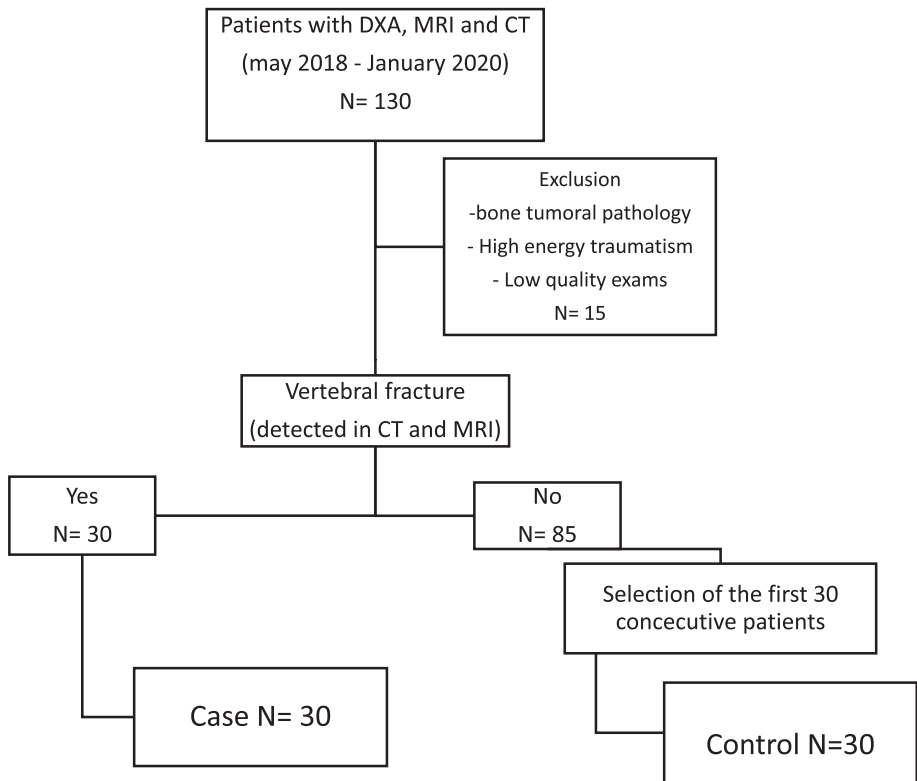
Patients with DXA, MRI and CT
(may 2018 - January 2020)
N= 130

Exclusion
-bone tumoral pathology
- High energy traumatism
- Low quality exams
N= 15

Vertebral fracture
(detected in CT and MRI)

Yes
N= 30

No
N= 85

Selection of the first 30 concecutive patients

Case N= 30

Control N=30